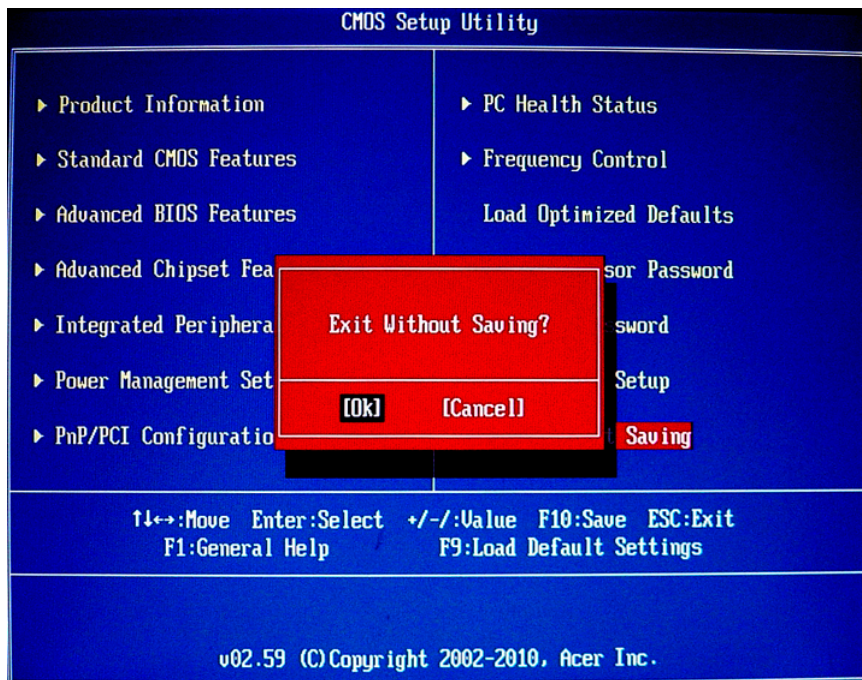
CMOS Setup Utility

▶ Product Information

▶ Standard CMOS Features

▶ Advanced BIOS Features

▶ Advanced Chipset Fea

▶ Integrated Periphera

▶ Power Management Set

▶ PnP/PCI Configuratio

▶ PC Health Status

▶ Frequency Control

Load Optimized Defaults

sor Password

ssword

Setup

t Saving

Exit Without Saving?

[Ok] [Cancel]

↑↓↔:Move Enter:Select +/-/:Value F10:Save ESC:Exit
F1:General Help F9:Load Default Settings

v02.59 (C)Copyright 2002-2010, Acer Inc.